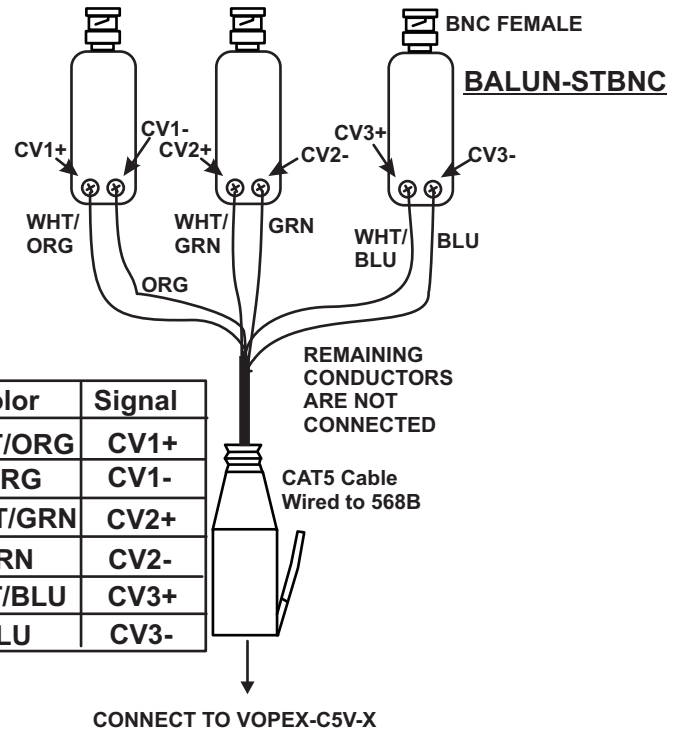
BNC FEMALE

BALUN-STBNC

CV1+

CV1-

CV2+

CV2-

CV3+

CV3-

WHT/ORG

ORG

WHT/GRN

GRN

WHT/BLU

BLU

REMAINING CONDUCTORS ARE NOT CONNECTED

| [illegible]lor | Signal |
|---|---|
| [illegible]T/ORG | CV1+ |
| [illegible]RG | CV1- |
| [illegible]T/GRN | CV2+ |
| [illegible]RN | CV2- |
| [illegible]/BLU | CV3+ |
| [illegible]LU | CV3- |

CAT5 Cable Wired to 568B

CONNECT TO VOPEX-C5V-X